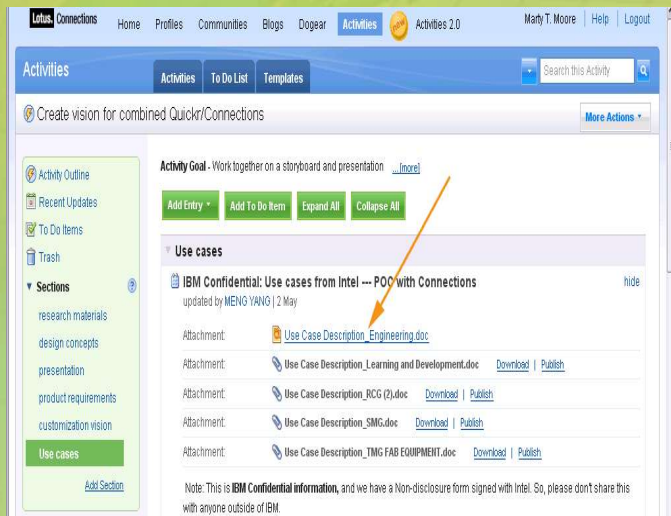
Lotus. Connections Home Profiles Communities Blogs Dogear Activities new Activities 2.0 Marty T. Moore | Help | Logout

Activities Activities To Do List Templates Search this Activity

Create vision for combined Quickr/Connections More Actions

Activity Outline
Recent Updates
To Do Items
Trash
Sections
research materials
design concepts
presentation
product requirements
customization vision
Use cases
Add Section

Activity Goal - Work together on a storyboard and presentation ...(more)

Add Entry Add To Do Item Expand All Collapse All

Use cases

IBM Confidential: Use cases from Intel --- POC with Connections hide
updated by MENG YANG | 2 May

| | | |
|---|---|---|
| Attachment: | Use Case Description_Engineering.doc | |
| Attachment: | Use Case Description_Learning and Development.doc | Download \| Publish |
| Attachment: | Use Case Description_RCG (2).doc | Download \| Publish |
| Attachment: | Use Case Description_SMG.doc | Download \| Publish |
| Attachment: | Use Case Description_TMG FAB EQUIPMENT.doc | Download \| Publish |

Note: This is IBM Confidential information, and we have a Non-disclosure form signed with Intel. So, please don't share this with anyone outside of IBM.